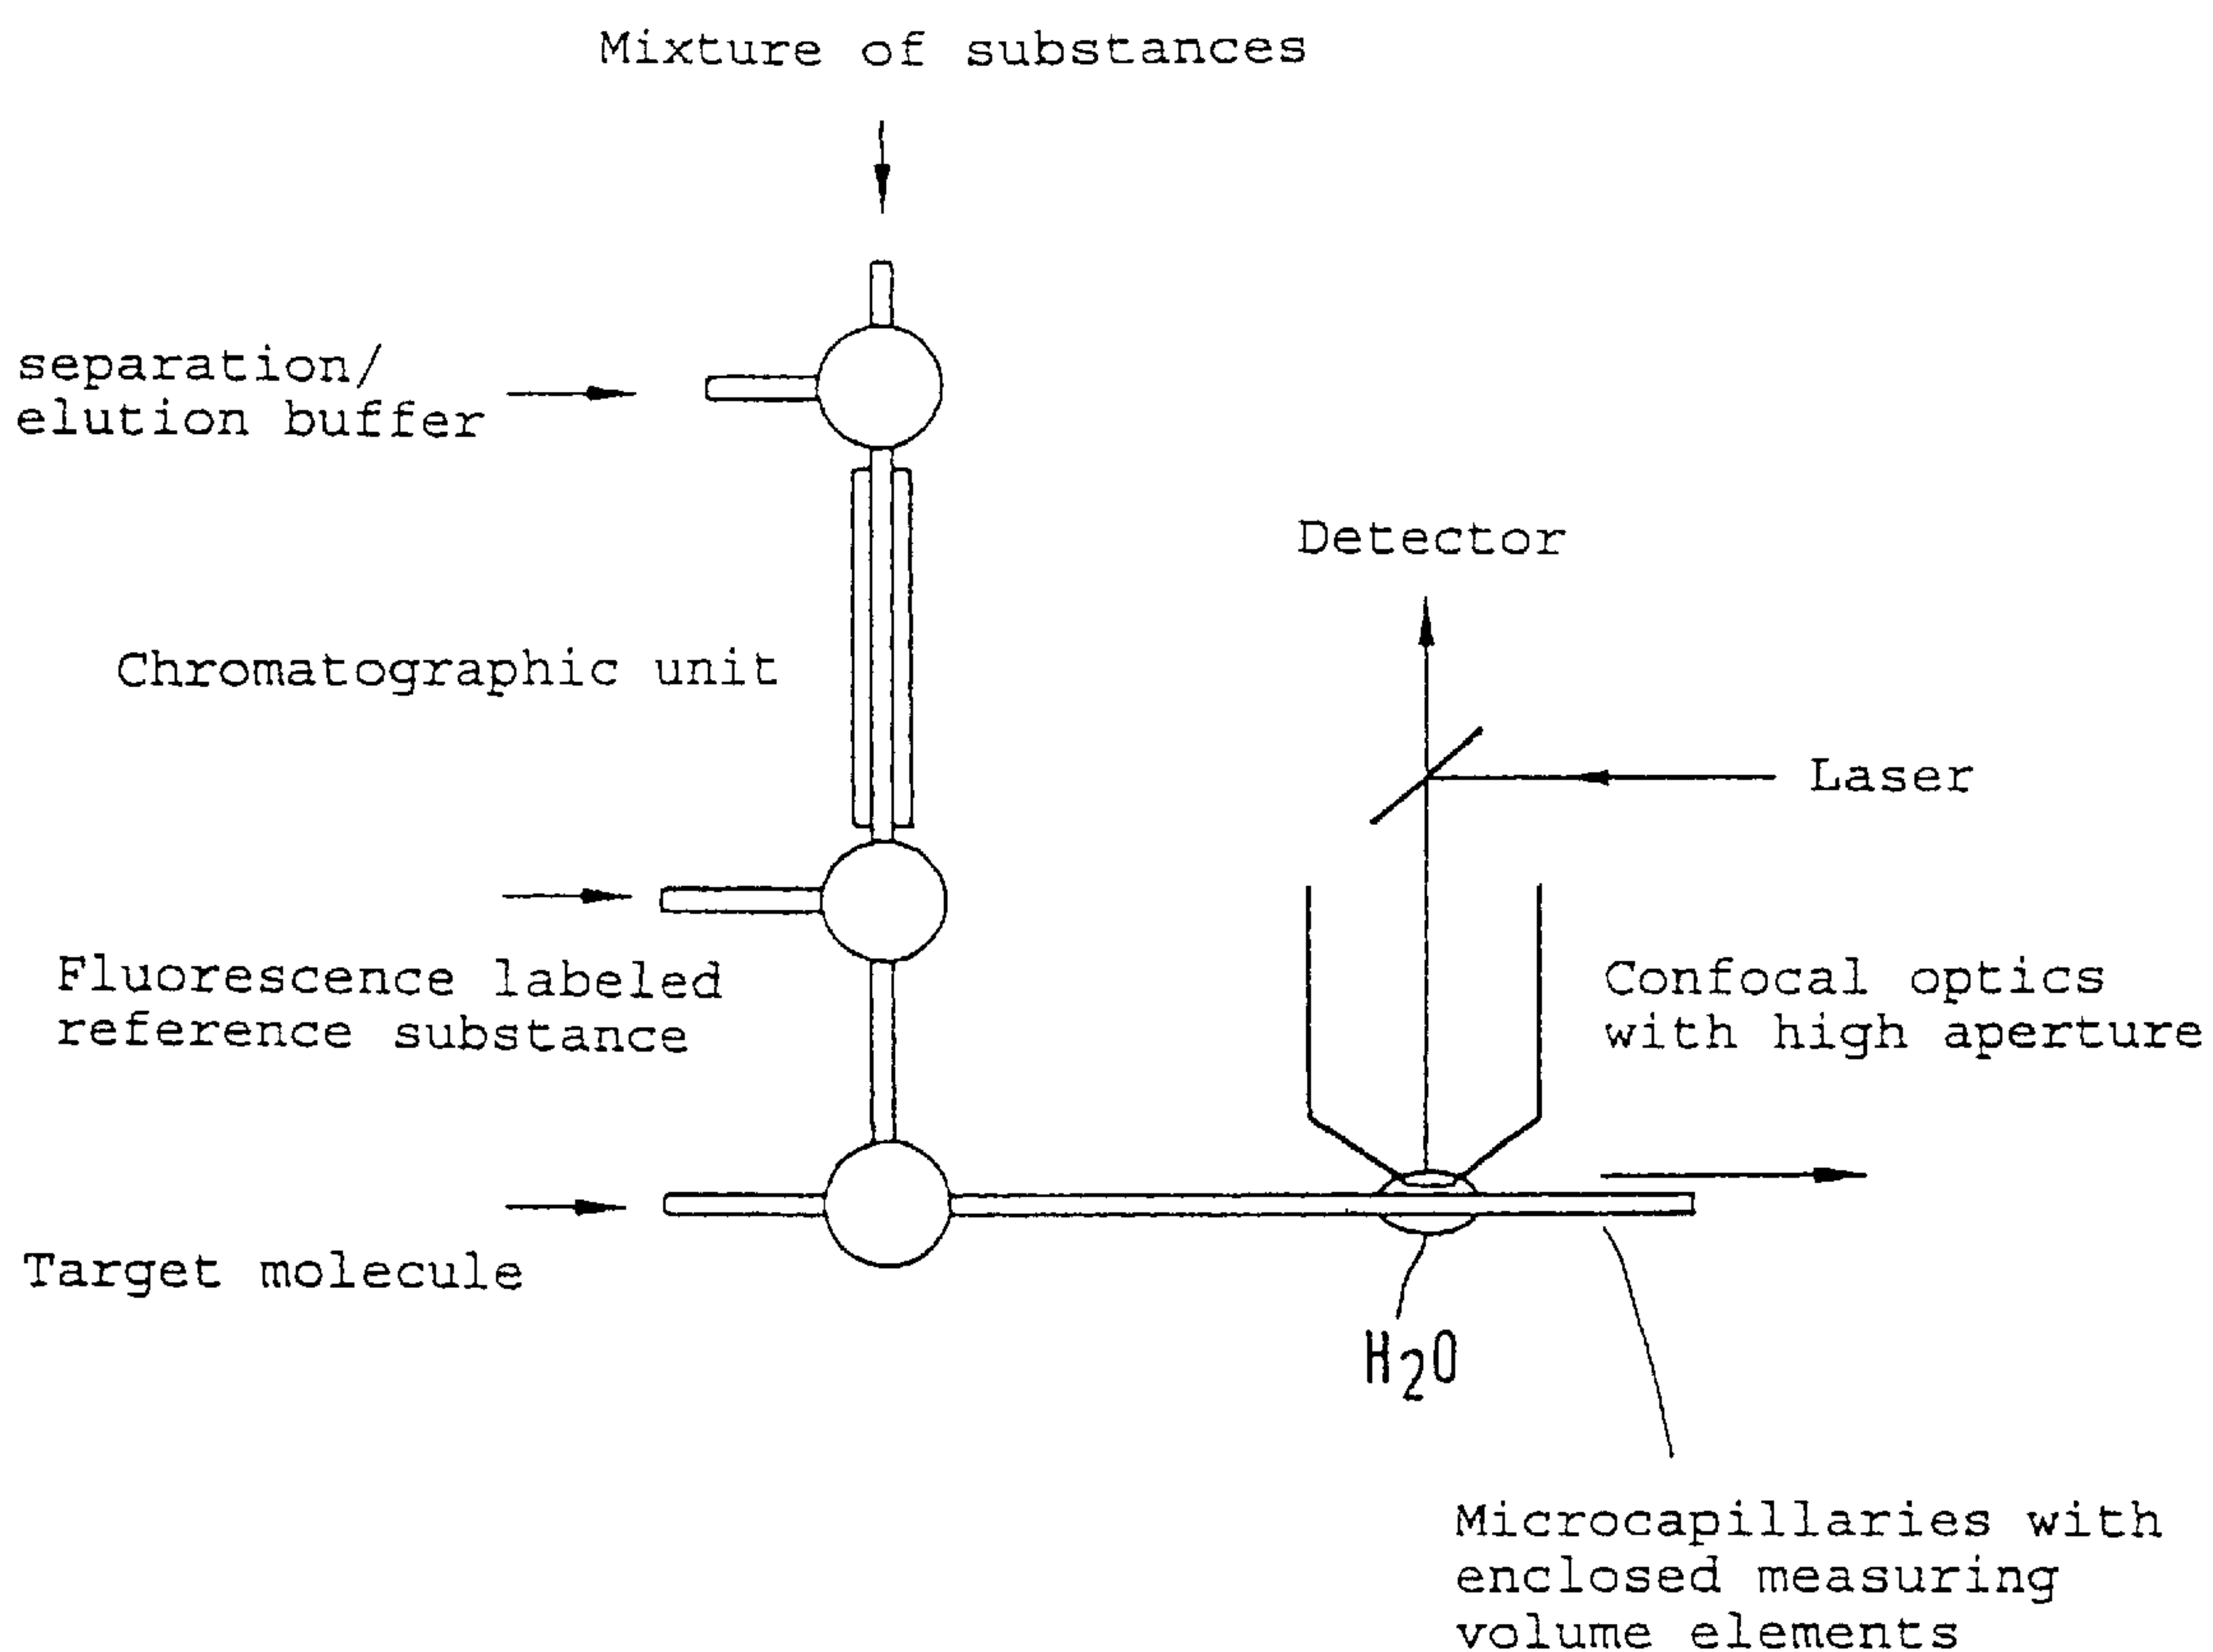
Mixture of substances

separation/ elution buffer

Chromatographic unit

Detector

Laser

Fluorescence labeled reference substance

Confocal optics with high aperture

Target molecule

$H_2O$

Microcapillaries with enclosed measuring volume elements